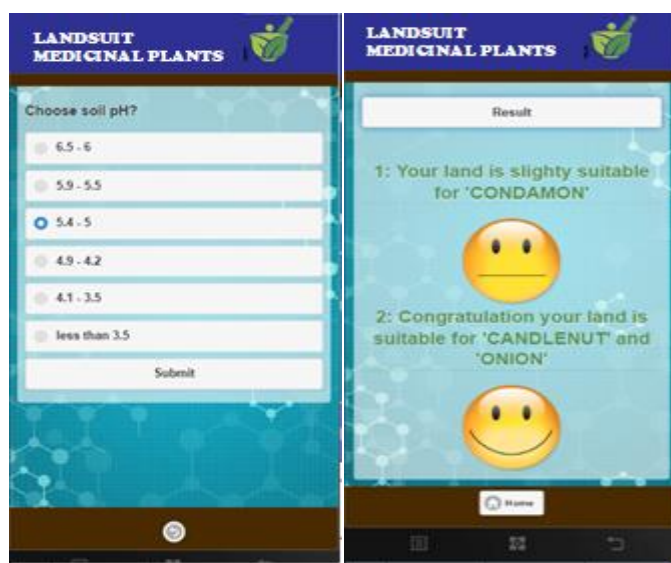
LANDSUIT MEDICINAL PLANTS

Choose soil pH?

6.5 - 6

5.9 - 5.5

5.4 - 5

4.9 - 4.2

4.1 - 3.5

less than 3.5

Submit

LANDSUIT MEDICINAL PLANTS

Result

1: Your land is slighty suitable for 'CONDAMON'

2: Congratulation your land is suitable for 'CANDLENUT' and 'ONION'

Home